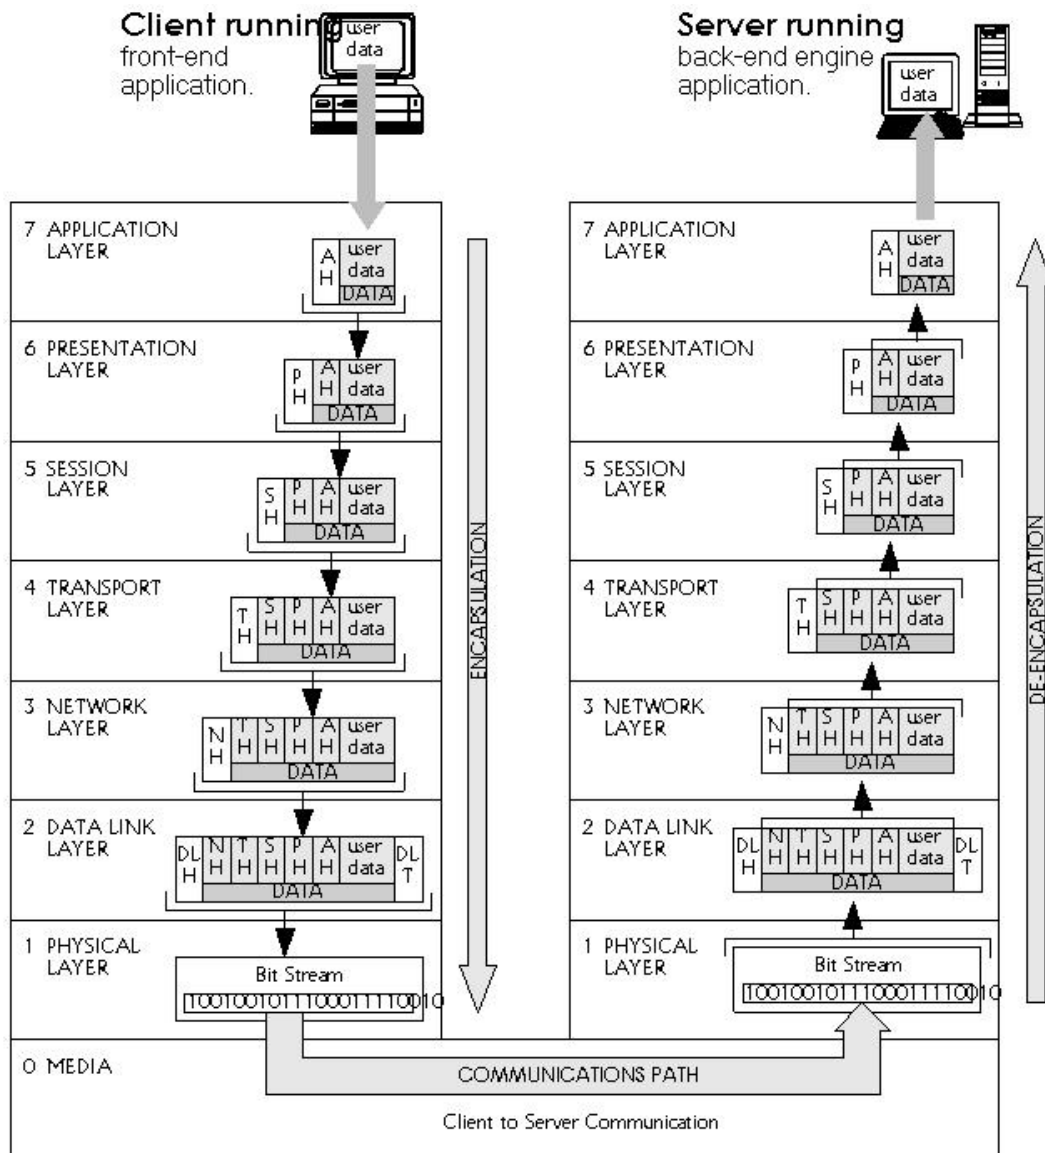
Client running front-end application.

user data

Server running back-end engine application.

user data

7 APPLICATION LAYER

A H | user data
DATA

6 PRESENTATION LAYER

P H | A H | user data
DATA

5 SESSION LAYER

S H | P H | A H | user data
DATA

4 TRANSPORT LAYER

T H | S H | P H | A H | user data
DATA

3 NETWORK LAYER

N H | T H | S H | P H | A H | user data
DATA

2 DATA LINK LAYER

DL H | N H | T H | S H | P H | A H | user data | DL T
DATA

1 PHYSICAL LAYER

Bit Stream
1001001011100011110010

ENCAPSULATION

7 APPLICATION LAYER

A H | user data
DATA

6 PRESENTATION LAYER

P H | A H | user data
DATA

5 SESSION LAYER

S H | P H | A H | user data
DATA

4 TRANSPORT LAYER

T H | S H | P H | A H | user data
DATA

3 NETWORK LAYER

N H | T H | S H | P H | A H | user data
DATA

2 DATA LINK LAYER

DL H | N H | T H | S H | P H | A H | user data | DL T
DATA

1 PHYSICAL LAYER

Bit Stream
1001001011100011110010

DE-ENCAPSULATION

0 MEDIA

COMMUNICATIONS PATH

Client to Server Communication